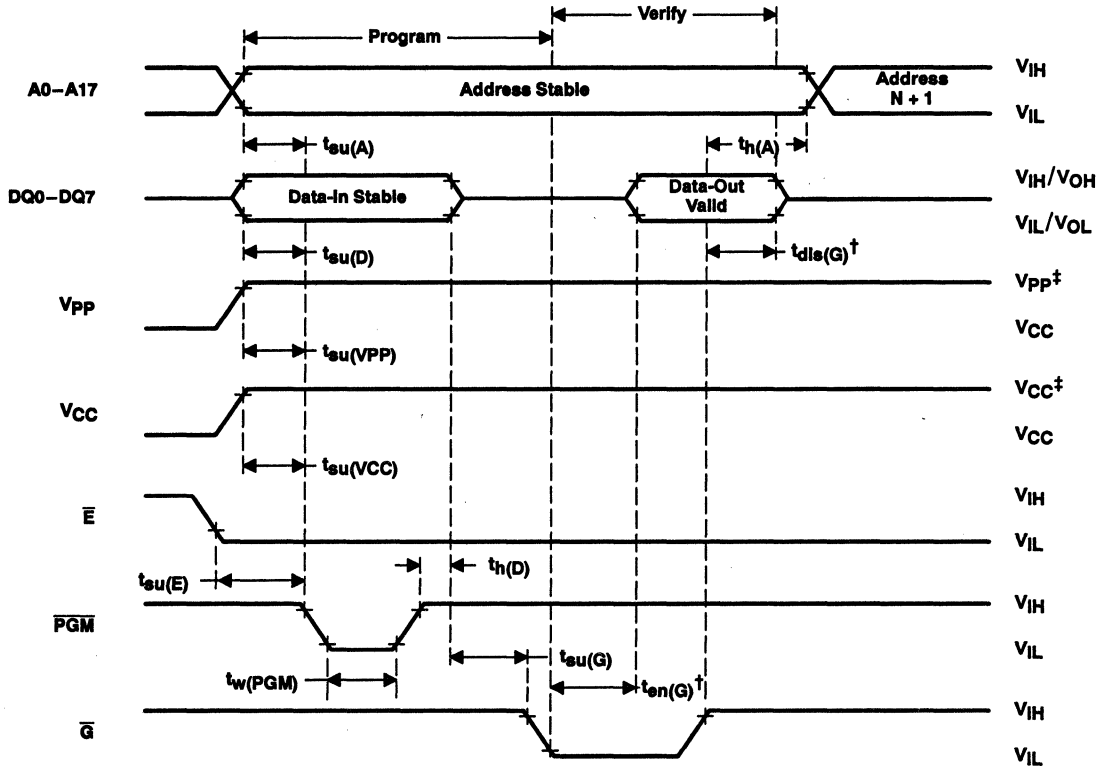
Program

Verify

A0–A17

Address Stable

Address N + 1

$V_{IH}$

$V_{IL}$

$t_{su(A)}$

$t_{h(A)}$

DQ0–DQ7

Data-In Stable

Data-Out Valid

$V_{IH}/V_{OH}$

$V_{IL}/V_{OL}$

$t_{su(D)}$

$t_{dis(G)}^{\dagger}$

$V_{PP}$

$V_{PP}^{\ddagger}$

$V_{CC}$

$t_{su(VPP)}$

$V_{CC}$

$V_{CC}^{\ddagger}$

$V_{CC}$

$t_{su(VCC)}$

$\overline{E}$

$V_{IH}$

$V_{IL}$

$t_{su(E)}$

$t_{h(D)}$

$\overline{PGM}$

$V_{IH}$

$V_{IL}$

$t_{su(G)}$

$t_{w(PGM)}$

$t_{en(G)}^{\dagger}$

$\overline{G}$

$V_{IH}$

$V_{IL}$